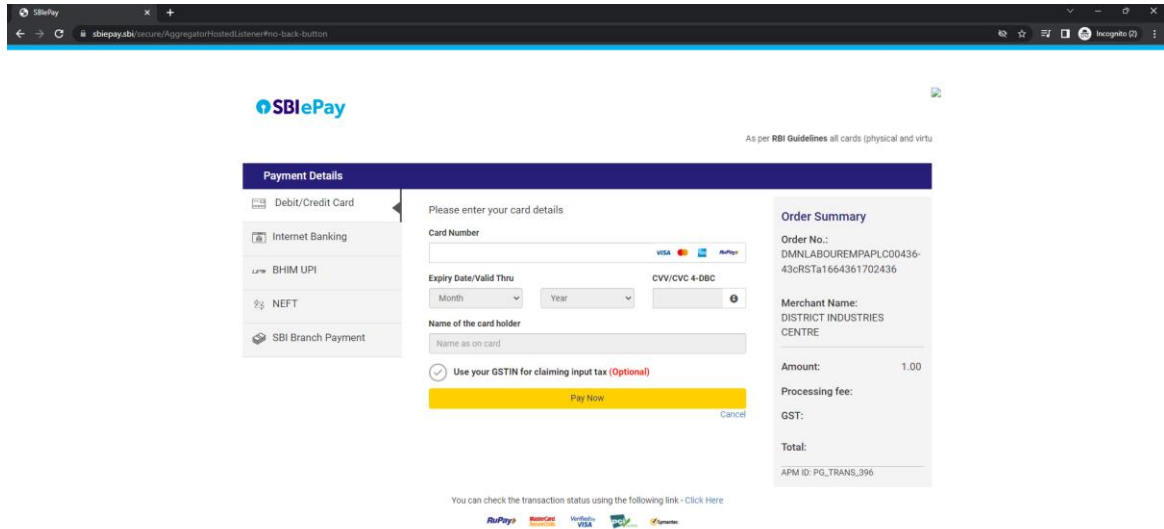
SBIePay

sbiepay.sbi/secure/AggregatorHostedListener#no-back-button

Incognito (2)

SBIePay

As per RBI Guidelines all cards (physical and virtu

Payment Details

Debit/Credit Card

Internet Banking

BHIM UPI

NEFT

SBI Branch Payment

Please enter your card details

Card Number

VISA RuPay

Expiry Date/Valid Thru

Month

Year

CVV/CVC 4-DBC

Name of the card holder

Name as on card

Use your GSTIN for claiming input tax (Optional)

Pay Now

Cancel

Order Summary

Order No.:
DMNLABOUREMPAPLC00436-43cRSTa1664361702436

Merchant Name:
DISTRICT INDUSTRIES CENTRE

Amount: 1.00

Processing fee:

GST:

Total:

APM ID: PG_TRANS_396

You can check the transaction status using the following link - Click Here

RuPay MasterCard SecureCode Verified by VISA PCI Symantec